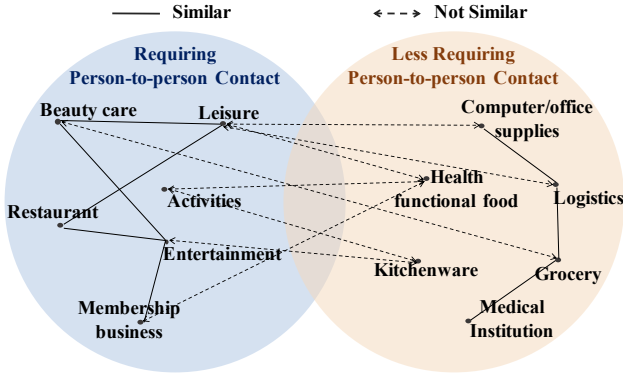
Similar

Not Similar

Requiring Person-to-person Contact

Less Requiring Person-to-person Contact

Beauty care

Leisure

Computer/office supplies

Health functional food

Logistics

Restaurant

Activities

Entertainment

Kitchenware

Grocery

Membership business

Medical Institution